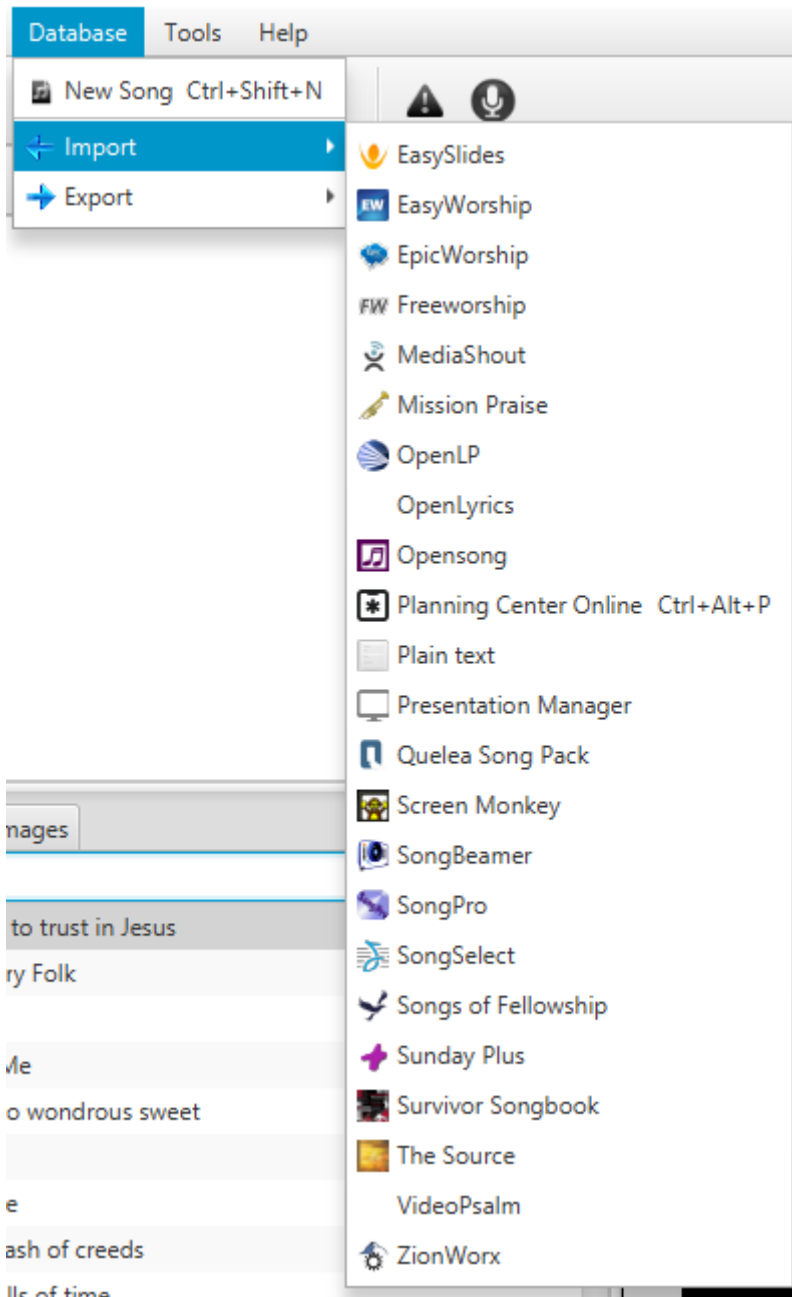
Database Tools Help

New Song Ctrl+Shift+N
Import
Export

EasySlides
EasyWorship
EpicWorship
Freeworship
MediaShout
Mission Praise
OpenLP
OpenLyrics
Opensong
Planning Center Online Ctrl+Alt+P
Plain text
Presentation Manager
Quelea Song Pack
Screen Monkey
SongBeamer
SongPro
SongSelect
Songs of Fellowship
Sunday Plus
Survivor Songbook
The Source
VideoPsalm
ZionWorx

nages

to trust in Jesus
ry Folk
Me
o wondrous sweet
e
ash of creeds
lls of time